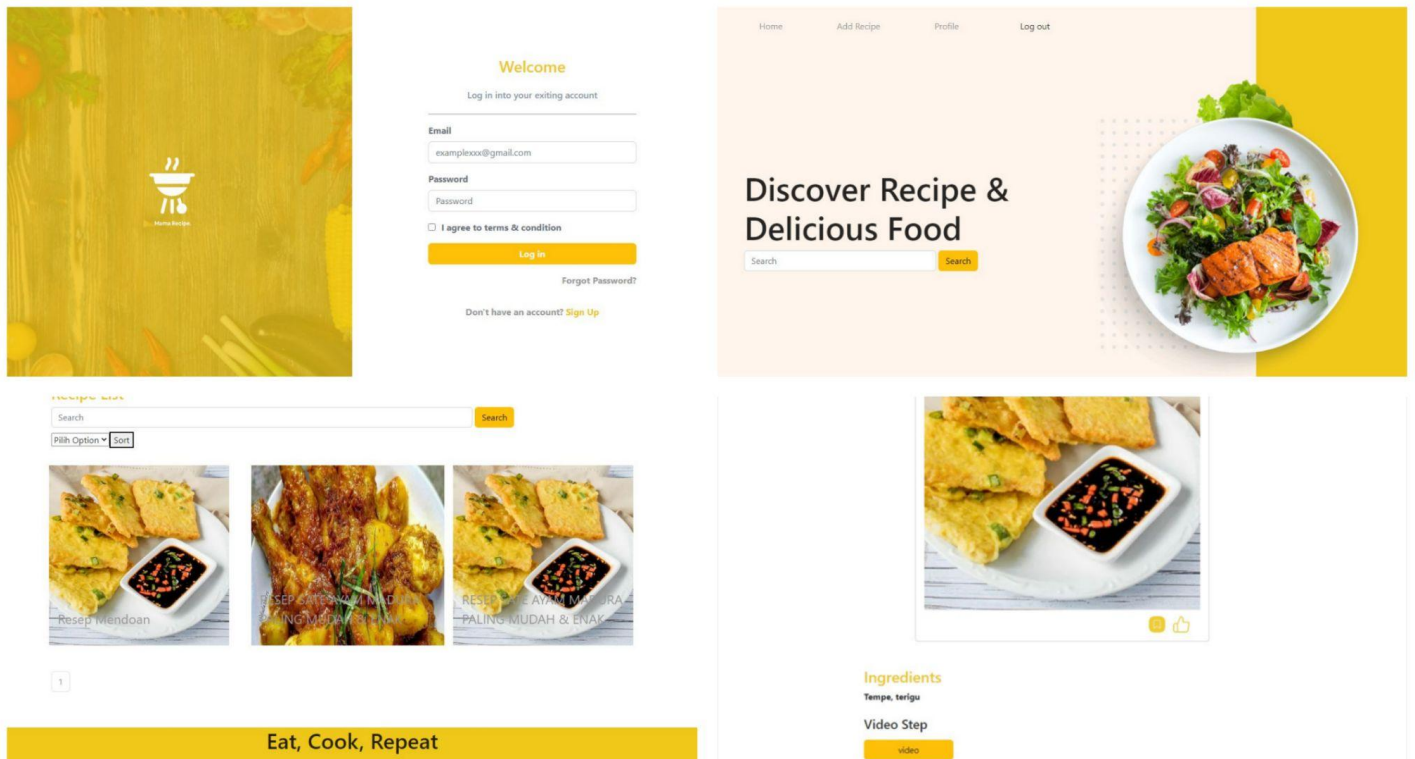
Mama Recipe

Welcome

Log in into your exiting account

Email

examplexxx@gmail.com

Password

Password

I agree to terms & condition

Log in

Forgot Password?

Don't have an account? Sign Up

Home Add Recipe Profile Log out

Discover Recipe & Delicious Food

Search

Search

Recipe List

Search

Search

Pilih Option Sort

Resep Mendoan

RESEP SATE AYAM MADURA PALING MUDAH & ENAK

RESEP SATE AYAM MADURA PALING MUDAH & ENAK

1

Eat, Cook, Repeat

Ingredients

Tempe, terigu

Video Step

video